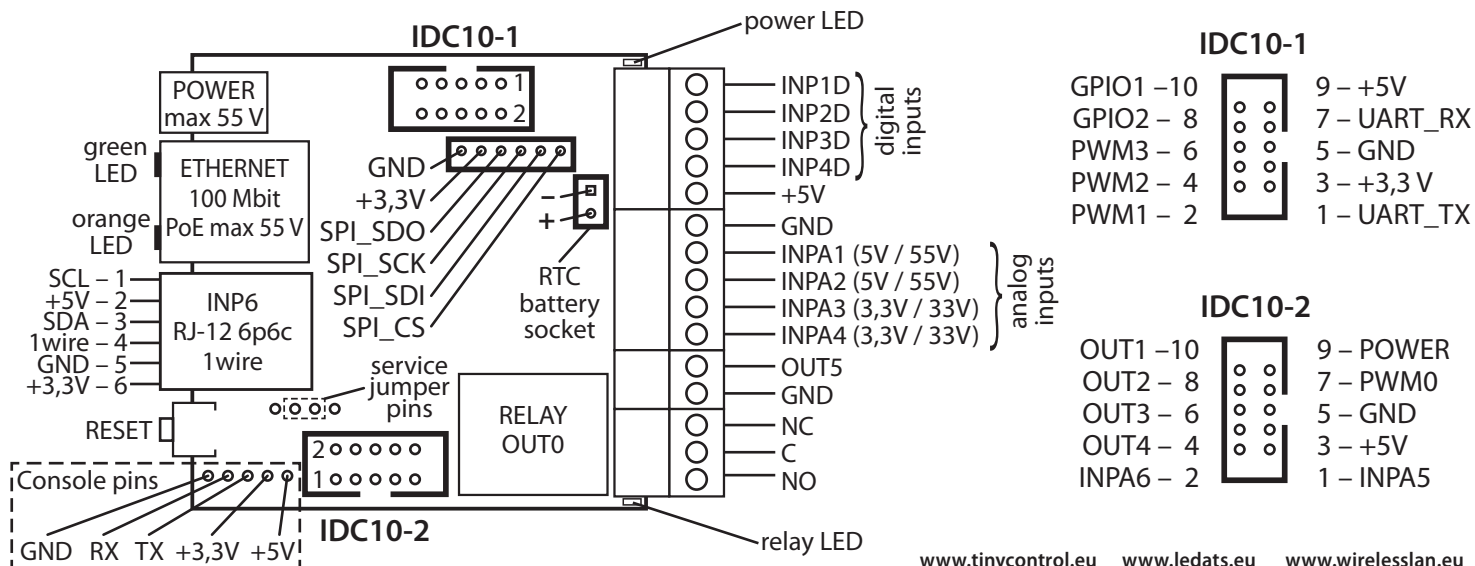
IDC10-1

power LED

POWER
max 55 V

green LED

ETHERNET
100 Mbit
PoE max 55 V

orange LED

SCL – 1
+5V – 2
SDA – 3
1wire – 4
GND – 5
+3,3V – 6

INP6
RJ-12 6p6c
1wire

RESET

Console pins

GND RX TX +3,3V +5V

1
2

GND
+3,3V
SPI_SDO
SPI_SCK
SPI_SDI
SPI_CS

–
+

RTC
battery
socket

service
jumper
pins

2
1

IDC10-2

RELAY
OUT0

INP1D
INP2D
INP3D
INP4D
+5V
digital inputs

GND
INPA1 (5V / 55V)
INPA2 (5V / 55V)
INPA3 (3,3V / 33V)
INPA4 (3,3V / 33V)
analog inputs

OUT5
GND
NC
C
NO

relay LED

IDC10-1

GPIO1 –10
GPIO2 – 8
PWM3 – 6
PWM2 – 4
PWM1 – 2

9 – +5V
7 – UART_RX
5 – GND
3 – +3,3 V
1 – UART_TX

IDC10-2

OUT1 –10
OUT2 – 8
OUT3 – 6
OUT4 – 4
INPA6 – 2

9 – POWER
7 – PWM0
5 – GND
3 – +5V
1 – INPA5

www.tinycontrol.eu www.ledats.eu www.wirelesslan.eu